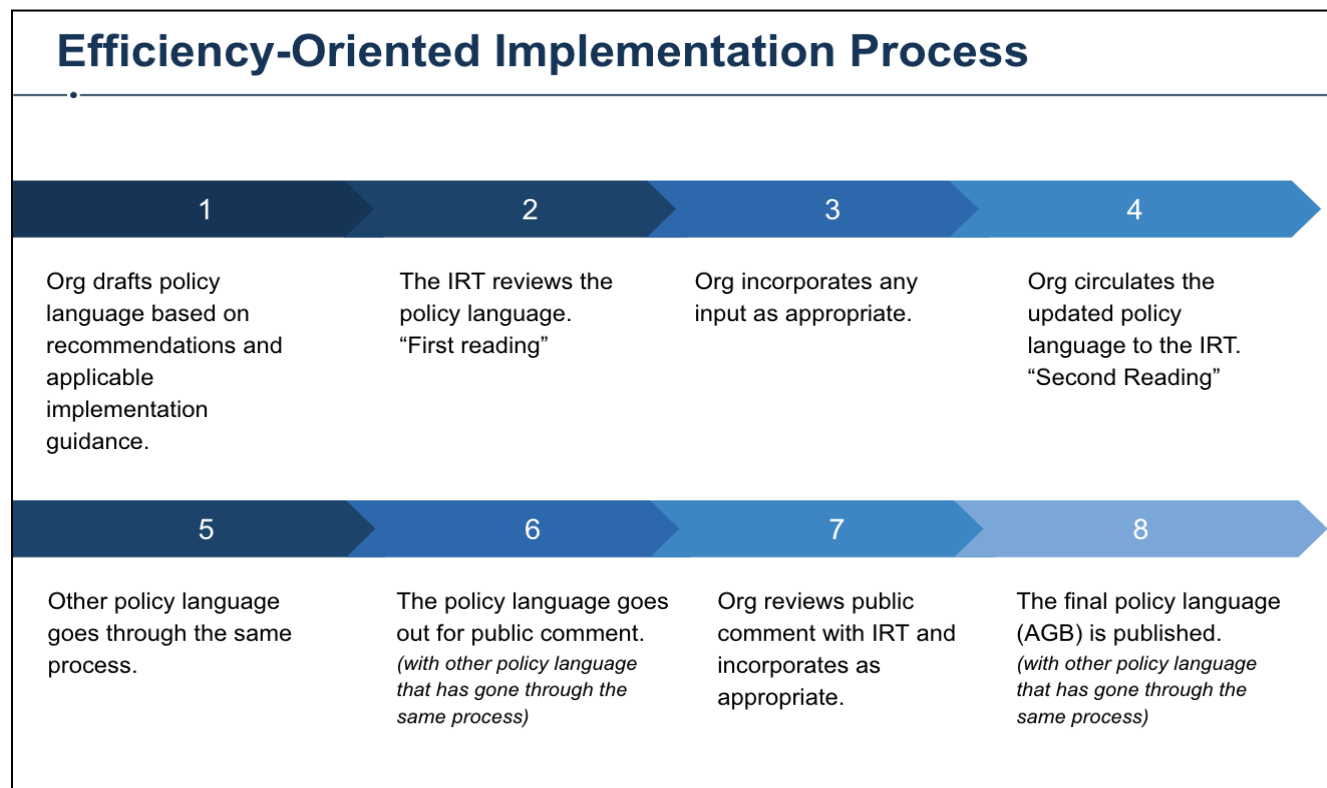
Efficiency-Oriented Implementation Process

1

Org drafts policy language based on recommendations and applicable implementation guidance.

2

The IRT reviews the policy language. “First reading”

3

Org incorporates any input as appropriate.

4

Org circulates the updated policy language to the IRT. “Second Reading”

5

Other policy language goes through the same process.

6

The policy language goes out for public comment. *(with other policy language that has gone through the same process)*

7

Org reviews public comment with IRT and incorporates as appropriate.

8

The final policy language (AGB) is published. *(with other policy language that has gone through the same process)*